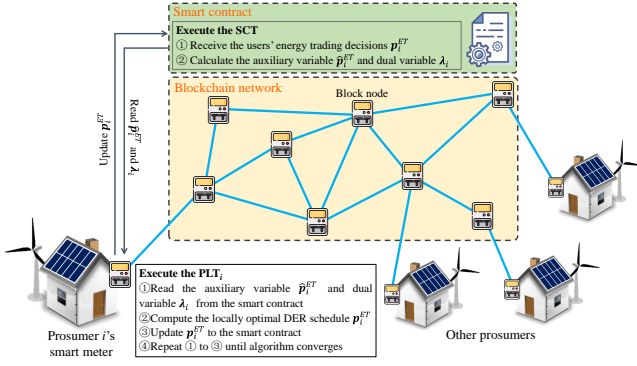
Smart contract

Execute the SCT

① Receive the users' energy trading decisions $\boldsymbol{p}_i^{ET}$

② Calculate the auxiliary variable $\hat{\boldsymbol{p}}_i^{ET}$ and dual variable $\boldsymbol{\lambda}_i$

Blockchain network

Block node

Update $\boldsymbol{p}_i^{ET}$

Read $\hat{\boldsymbol{p}}_i^{ET}$ and $\boldsymbol{\lambda}_i$

Execute the PLT$_i$

①Read the auxiliary variable $\hat{\boldsymbol{p}}_i^{ET}$ and dual variable $\boldsymbol{\lambda}_i$ from the smart contract

②Compute the locally optimal DER schedule $\boldsymbol{p}_i^{ET}$

③Update $\boldsymbol{p}_i^{ET}$ to the smart contract

④Repeat ① to ③ until algorithm converges

Prosumer $i$'s smart meter

Other prosumers